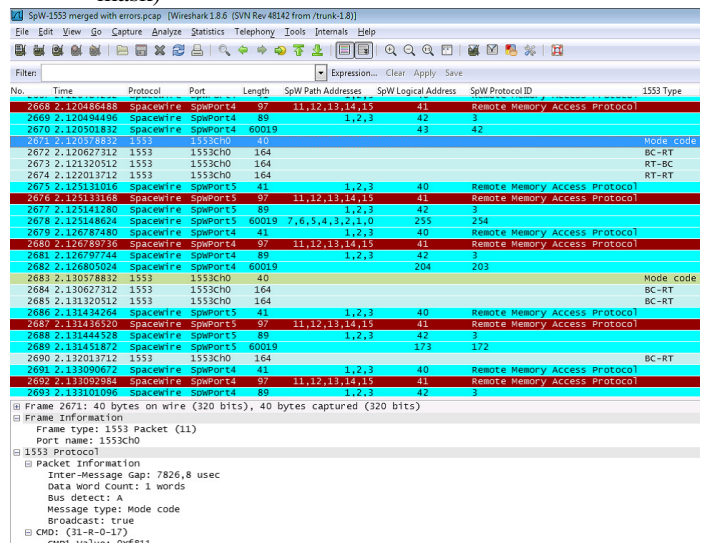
SpW-1553 merged with errors.pcap [Wireshark 1.8.6 (SVN Rev 48142 from /trunk-1.8)]

File Edit View Go Capture Analyze Statistics Telephony Tools Internals Help

Filter: Expression... Clear Apply Save

| No. | Time | Protocol | Port | Length | SpW Path Addresses | SpW Logical Address | SpW Protocol ID | 1553 Type |
|---|---|---|---|---|---|---|---|---|
| 2668 | 2.120486488 | SpaceWire | SpWPort4 | 97 | 11,12,13,14,15 | 41 | Remote Memory Access Protocol | |
| 2669 | 2.120494496 | SpaceWire | SpWPort4 | 89 | 1,2,3 | 42 | 3 | |
| 2670 | 2.120501832 | SpaceWire | SpWPort4 | 60019 | | 43 | 42 | |
| 2671 | 2.120578832 | 1553 | 1553Ch0 | 40 | | | | Mode code |
| 2672 | 2.120627312 | 1553 | 1553Ch0 | 164 | | | | BC-RT |
| 2673 | 2.121320512 | 1553 | 1553Ch0 | 164 | | | | RT-BC |
| 2674 | 2.122013712 | 1553 | 1553Ch0 | 164 | | | | RT-RT |
| 2675 | 2.125131016 | SpaceWire | SpWPort5 | 41 | 1,2,3 | 40 | Remote Memory Access Protocol | |
| 2676 | 2.125133168 | SpaceWire | SpWPort5 | 97 | 11,12,13,14,15 | 41 | Remote Memory Access Protocol | |
| 2677 | 2.125141280 | SpaceWire | SpWPort5 | 89 | 1,2,3 | 42 | 3 | |
| 2678 | 2.125148624 | SpaceWire | SpWPort5 | 60019 | 7,6,5,4,3,2,1,0 | 255 | 254 | |
| 2679 | 2.126787480 | SpaceWire | SpWPort4 | 41 | 1,2,3 | 40 | Remote Memory Access Protocol | |
| 2680 | 2.126789736 | SpaceWire | SpWPort4 | 97 | 11,12,13,14,15 | 41 | Remote Memory Access Protocol | |
| 2681 | 2.126797744 | SpaceWire | SpWPort4 | 89 | 1,2,3 | 42 | 3 | |
| 2682 | 2.126805024 | SpaceWire | SpWPort4 | 60019 | | 204 | 203 | |
| 2683 | 2.130578832 | 1553 | 1553Ch0 | 40 | | | | Mode code |
| 2684 | 2.130627312 | 1553 | 1553Ch0 | 164 | | | | BC-RT |
| 2685 | 2.131320512 | 1553 | 1553Ch0 | 164 | | | | BC-RT |
| 2686 | 2.131434264 | SpaceWire | SpWPort5 | 41 | 1,2,3 | 40 | Remote Memory Access Protocol | |
| 2687 | 2.131436520 | SpaceWire | SpWPort5 | 97 | 11,12,13,14,15 | 41 | Remote Memory Access Protocol | |
| 2688 | 2.131444528 | SpaceWire | SpWPort5 | 89 | 1,2,3 | 42 | 3 | |
| 2689 | 2.131451872 | SpaceWire | SpWPort5 | 60019 | | 173 | 172 | |
| 2690 | 2.132013712 | 1553 | 1553Ch0 | 164 | | | | BC-RT |
| 2691 | 2.133090672 | SpaceWire | SpWPort4 | 41 | 1,2,3 | 40 | Remote Memory Access Protocol | |
| 2692 | 2.133092984 | SpaceWire | SpWPort4 | 97 | 11,12,13,14,15 | 41 | Remote Memory Access Protocol | |
| 2693 | 2.133101096 | SpaceWire | SpWPort4 | 89 | 1,2,3 | 42 | 3 | |

Frame 2671: 40 bytes on wire (320 bits), 40 bytes captured (320 bits)
Frame Information
Frame type: 1553 Packet (11)
Port name: 1553Ch0
1553 Protocol
Packet Information
Inter-Message Gap: 7826,8 usec
Data Word Count: 1 words
Bus detect: A
Message type: Mode code
Broadcast: true
CMD: (31-R-0-17)
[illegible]